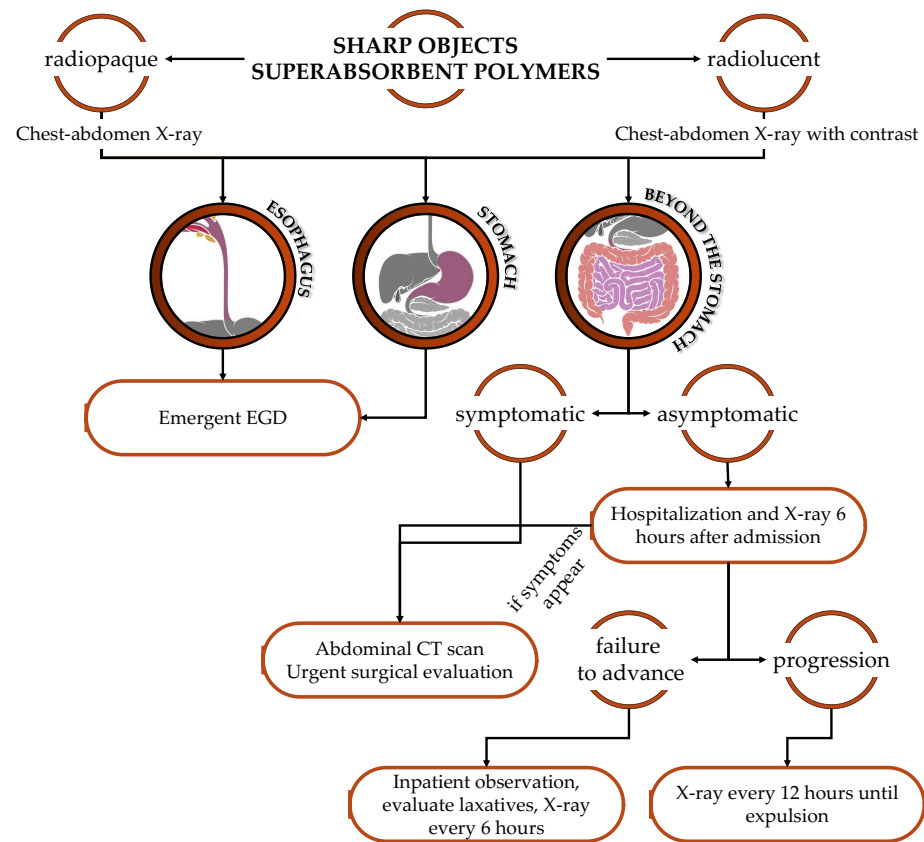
radiopaque

SHARP OBJECTS
SUPERABSORBENT POLYMERS

radiolucent

Chest-abdomen X-ray

Chest-abdomen X-ray with contrast

ESOPHAGUS

STOMACH

BEYOND THE STOMACH

Emergent EGD

symptomatic

asymptomatic

Hospitalization and X-ray 6 hours after admission

if symptoms appear

Abdominal CT scan
Urgent surgical evaluation

failure to advance

progression

Inpatient observation, evaluate laxatives, X-ray every 6 hours

X-ray every 12 hours until expulsion